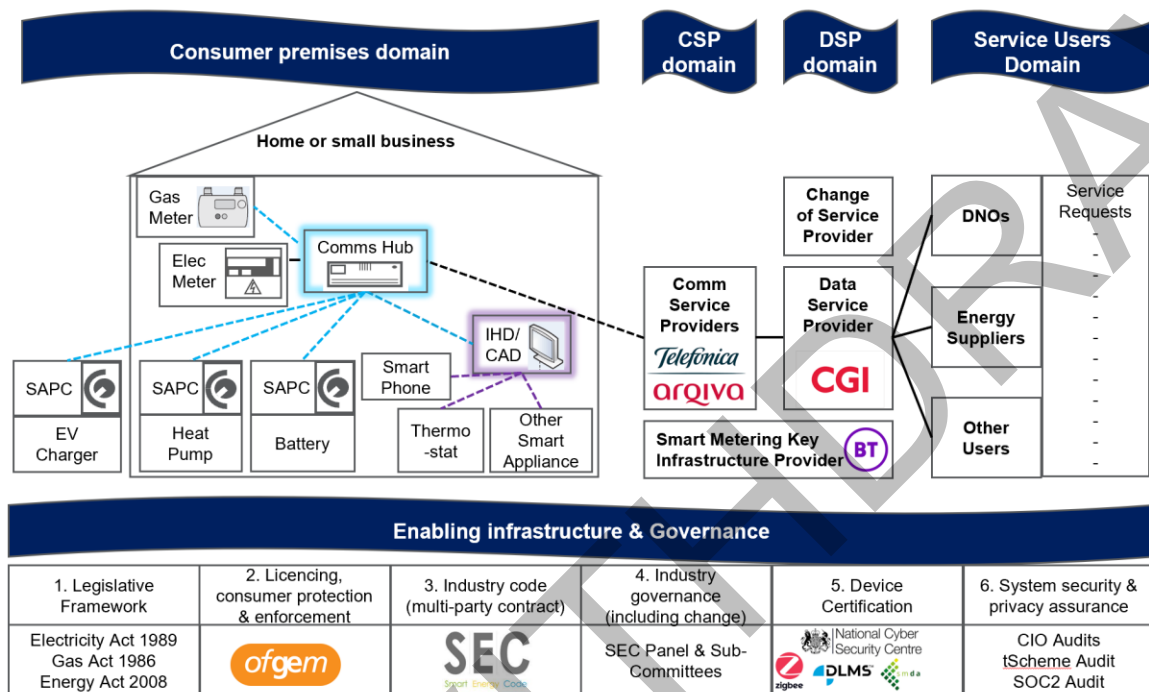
Consumer premises domain

CSP domain

DSP domain

Service Users Domain

Home or small business

Gas Meter

Elec Meter

Comms Hub

IHD/ CAD

Smart Phone

SAPC

EV Charger

SAPC

Heat Pump

SAPC

Battery

Thermo -stat

Other Smart Appliance

Comm Service Providers

Telefonica

arqiva

Change of Service Provider

Data Service Provider

CGI

Smart Metering Key Infrastructure Provider

BT

DNOs

Energy Suppliers

Other Users

Service Requests
-
-
-
-
-
-
-
-
-
-
-
-
-

Enabling infrastructure & Governance

| 1. Legislative Framework | 2. Licencing, consumer protection & enforcement | 3. Industry code (multi-party contract) | 4. Industry governance (including change) | 5. Device Certification | 6. System security & privacy assurance |
|---|---|---|---|---|---|
| Electricity Act 1989 Gas Act 1986 Energy Act 2008 | ofgem | SEC Smart Energy Code | SEC Panel & Sub-Committees | National Cyber Security Centre zigbee DLMS smda | CIO Audits tScheme Audit SOC2 Audit |

DRAFT